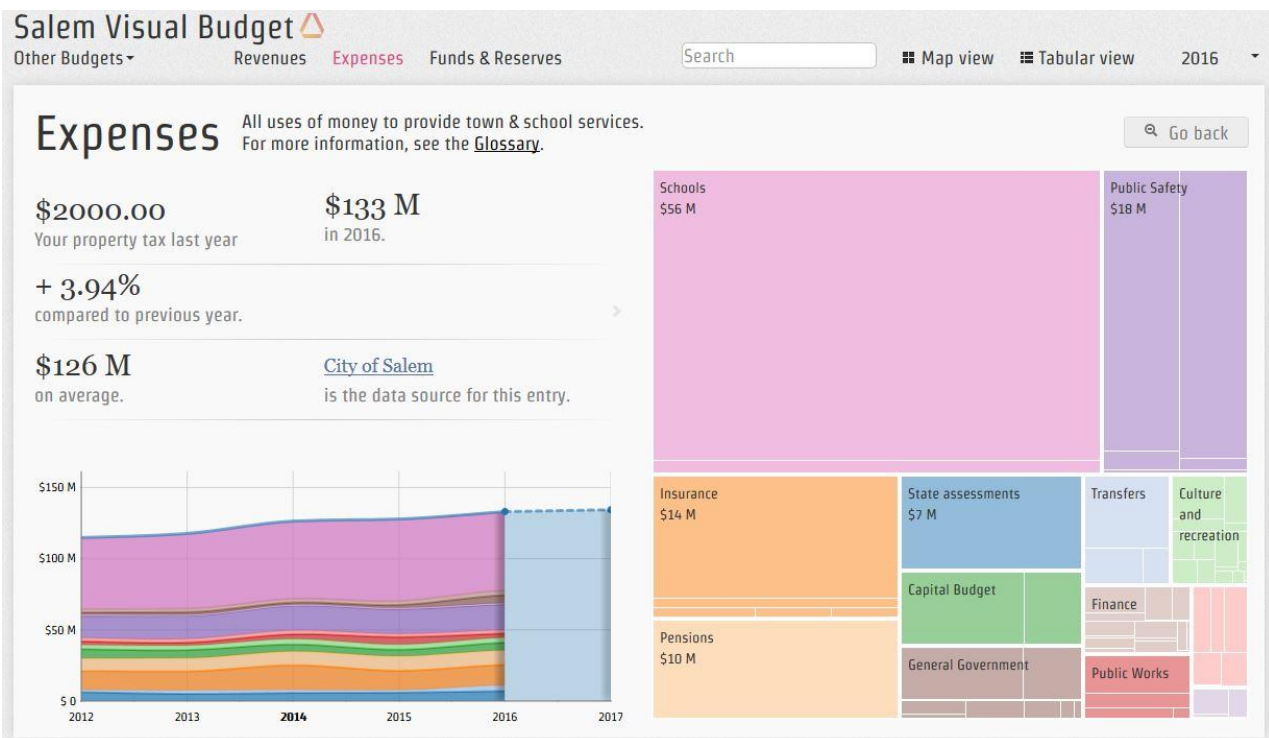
Salem Visual Budget

Other Budgets Revenues Expenses Funds & Reserves Search Map view Tabular view 2016

Expenses All uses of money to provide town & school services. For more information, see the Glossary.

Go back

$2000.00
Your property tax last year

$133 M
in 2016.

+ 3.94%
compared to previous year.

$126 M
on average.

City of Salem
is the data source for this entry.

$150 M
$100 M
$50 M
$ 0
2012 2013 2014 2015 2016 2017

Schools
$56 M

Public Safety
$18 M

Insurance
$14 M

State assessments
$7 M

Transfers

Culture and recreation

Capital Budget

Finance

Pensions
$10 M

General Government

Public Works